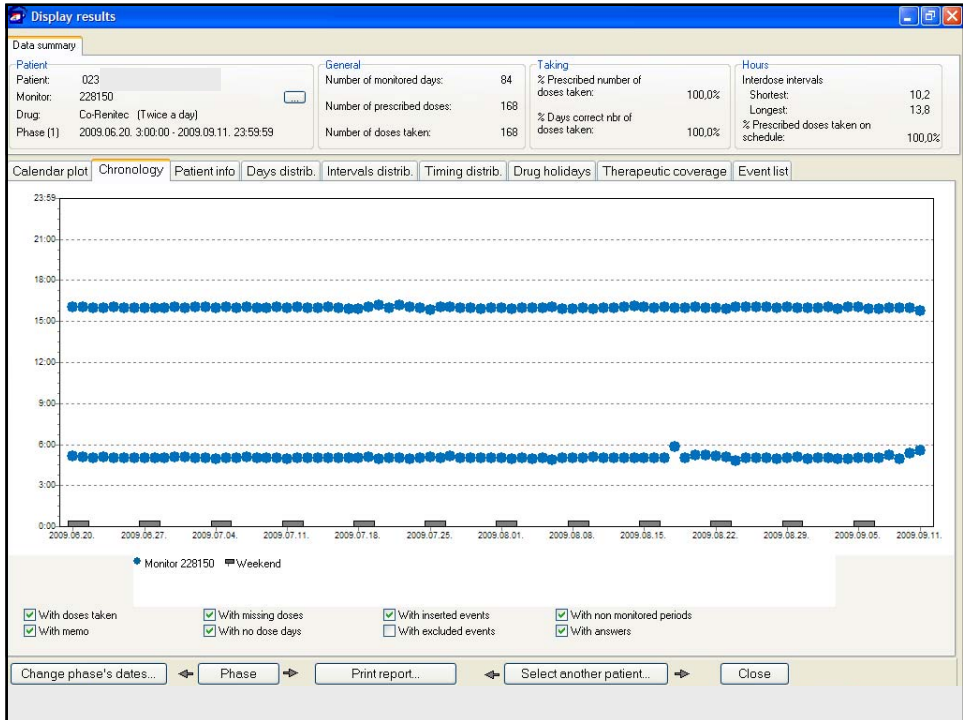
Display results

Data summary

Patient
Patient: 023
Monitor: 228150
Drug: Co-Renitec (Twice a day)
Phase (1) 2009.06.20. 3:00:00 - 2009.09.11. 23:59:59

...

General
Number of monitored days: 84
Number of prescribed doses: 168
Number of doses taken: 168

Taking
% Prescribed number of doses taken: 100,0%
% Days correct nbr of doses taken: 100,0%

Hours
Interdose intervals
Shortest: 10,2
Longest: 13,8
% Prescribed doses taken on schedule: 100,0%

Calendar plot | Chronology | Patient info | Days distrib. | Intervals distrib. | Timing distrib. | Drug holidays | Therapeutic coverage | Event list

23:59
21:00
18:00
15:00
12:00
9:00
6:00
3:00
0:00

2009.06.20. 2009.06.27. 2009.07.04. 2009.07.11. 2009.07.18. 2009.07.25. 2009.08.01. 2009.08.08. 2009.08.15. 2009.08.22. 2009.08.29. 2009.09.05. 2009.09.11.

Monitor 228150 Weekend

With doses taken
With memo
With missing doses
With no dose days
With inserted events
With excluded events
With non monitored periods
With answers

Change phase's dates... Phase Print report... Select another patient... Close